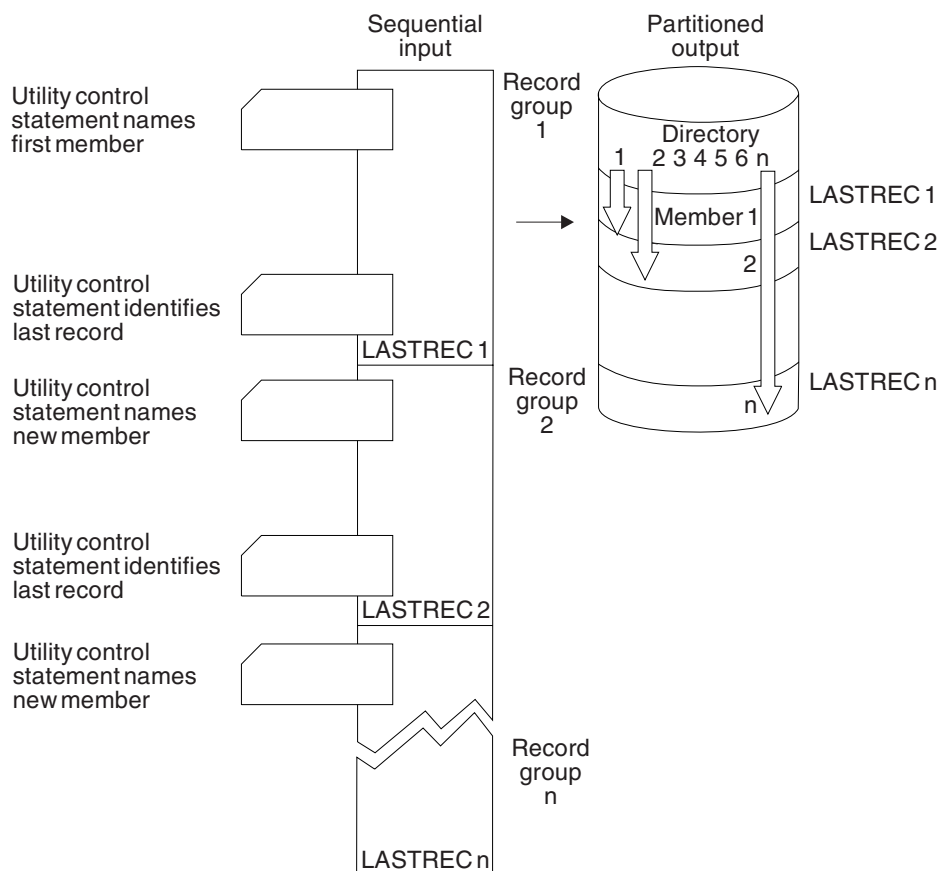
Sequential input

Partitioned output

Utility control statement names first member

Record group 1

Directory
1 2 3 4 5 6 n

LASTREC 1

Member 1

LASTREC 2

2

Utility control statement identifies last record

LASTREC 1

Utility control statement names new member

Record group 2

LASTREC n

n

Utility control statement identifies last record

LASTREC 2

Utility control statement names new member

Record group n

LASTREC n